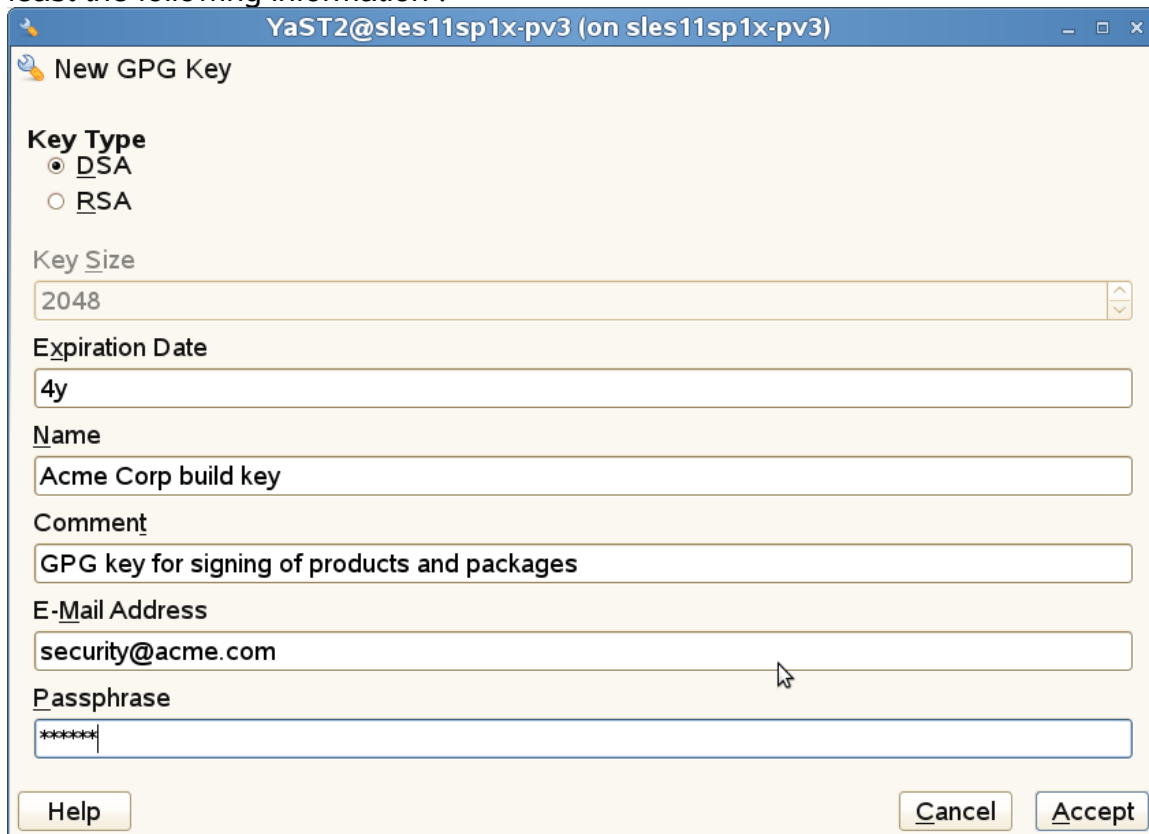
YaST2@sles11sp1x-pv3 (on sles11sp1x-pv3)

New GPG Key

Key Type
DSA
RSA

Key Size
2048

Expiration Date
4y

Name
Acme Corp build key

Comment
GPG key for signing of products and packages

E-Mail Address
security@acme.com

Passphrase
******

Help

Cancel

Accept